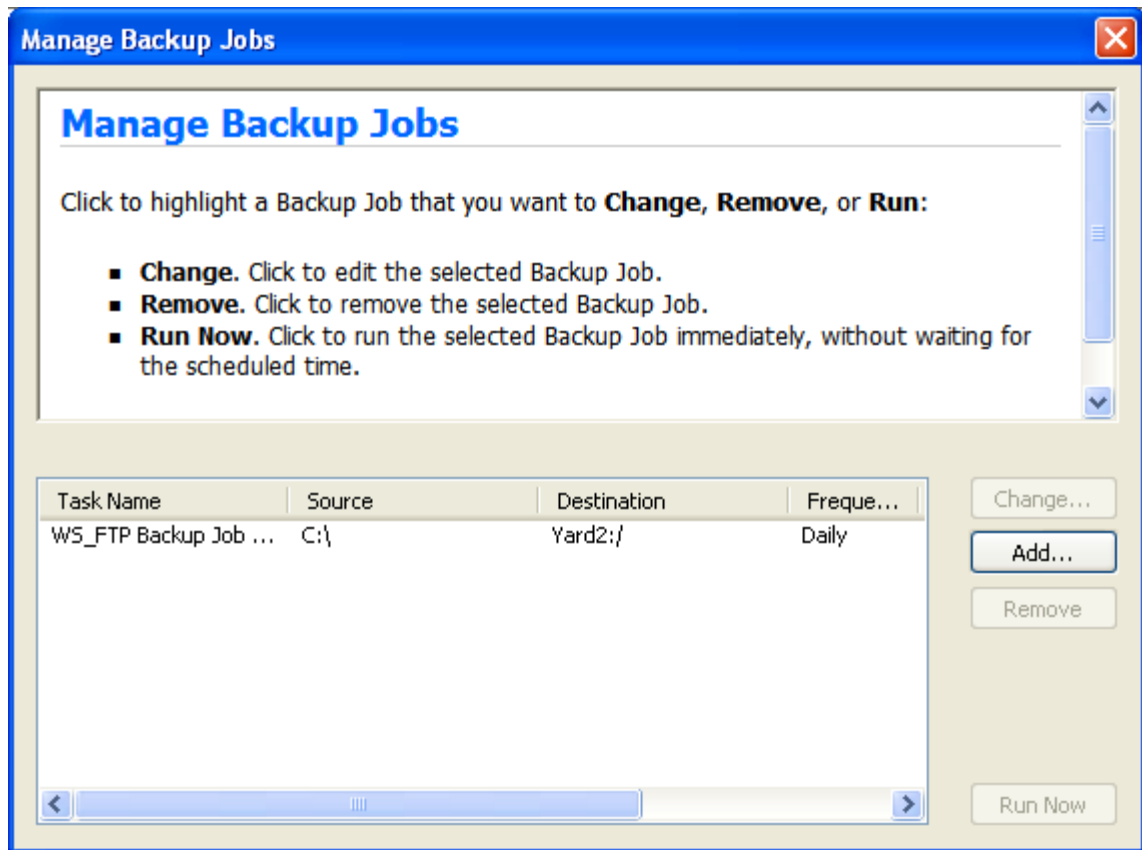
Manage Backup Jobs

Manage Backup Jobs

Click to highlight a Backup Job that you want to **Change**, **Remove**, or **Run**:

- **Change.** Click to edit the selected Backup Job.
- **Remove.** Click to remove the selected Backup Job.
- **Run Now.** Click to run the selected Backup Job immediately, without waiting for the scheduled time.

| Task Name | Source | Destination | Freque... |
|---|---|---|---|
| WS_FTP Backup Job ... | C:\ | Yard2:/ | Daily |

Change...
Add...
Remove
Run Now